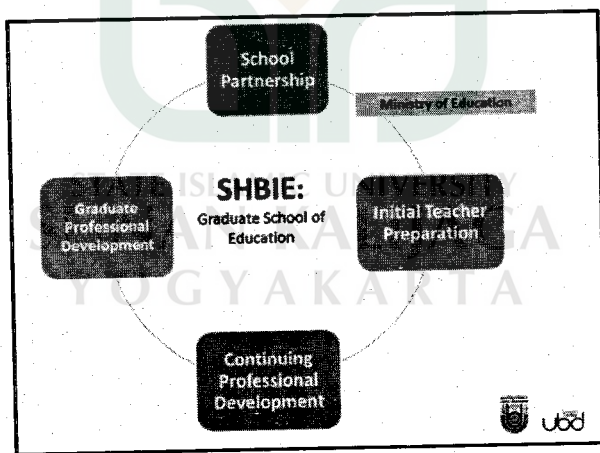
School Partnership

Ministry of Education

Graduate Professional Development

SHBIE:

Graduate School of Education

Initial Teacher Preparation

Continuing Professional Development

STATE ISLAMIC UNIVERSITY
SUNAN KALIJAGA
YOGYAKARTA

ubd